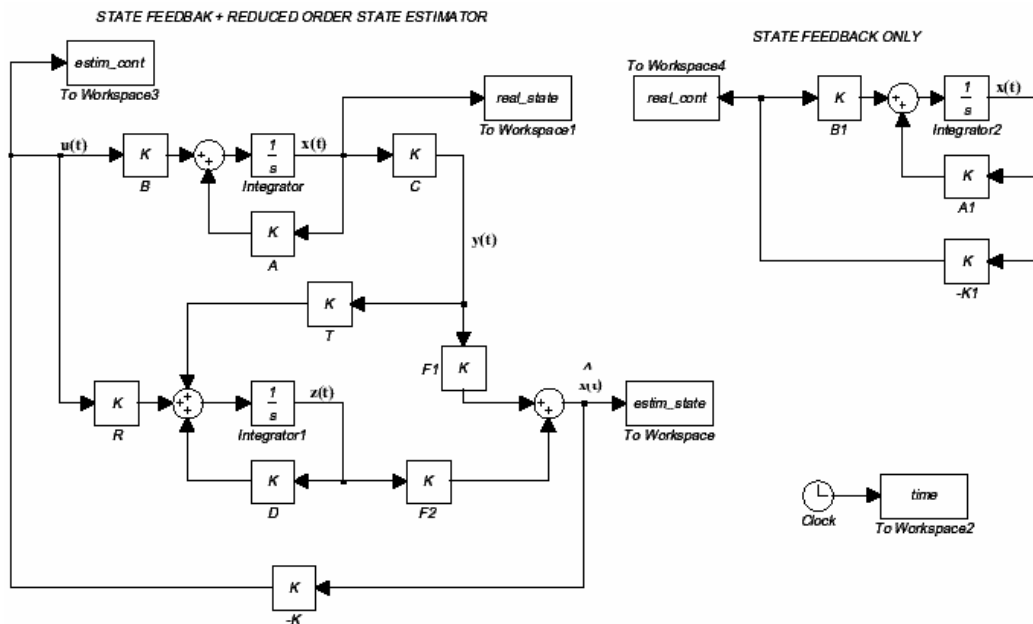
STATE FEEDBAK + REDUCED ORDER STATE ESTIMATOR

estim_cont
To Workspace3

u(t)
K
B
+
+
$\frac{1}{s}$
Integrator
x(t)
real_state
To Workspace1
K
C
K
A
y(t)
K
T
F1
K
K
R
+
+
+
$\frac{1}{s}$
Integrator1
z(t)
+
+
$\hat{x}(t)$
estim_state
To Workspace
K
D
K
F2
K
-K

STATE FEEDBACK ONLY

To Workspace4
real_cont
K
B1
+
+
$\frac{1}{s}$
Integrator2
x(t)
K
A1
K
-K1

Clock
time
To Workspace2